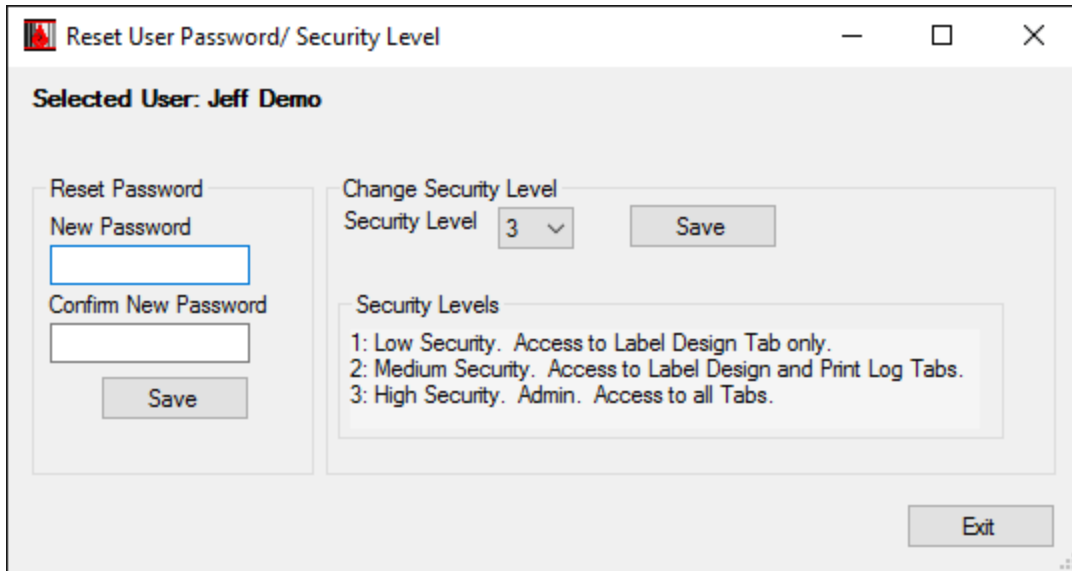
Reset User Password/ Security Level

Selected User: Jeff Demo

Reset Password

New Password

Confirm New Password

Save

Change Security Level

Security Level 3

Save

Security Levels

1: Low Security. Access to Label Design Tab only.
2: Medium Security. Access to Label Design and Print Log Tabs.
3: High Security. Admin. Access to all Tabs.

Exit